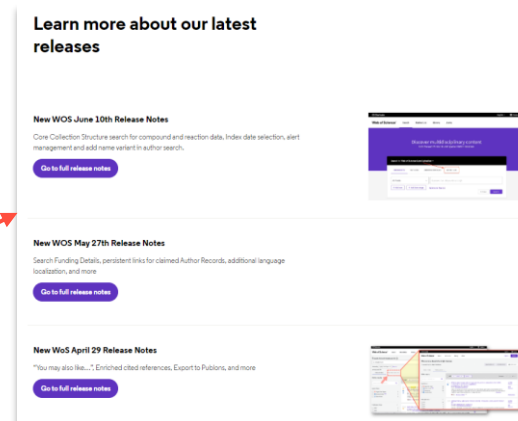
Learn more about our latest releases

New WOS June 10th Release Notes

Core Collection Structure search for compound and reaction data, Index date selection, alert management and add name variant in author search.

Go to full release notes

New WOS May 27th Release Notes

Search Funding Details, persistent links for claimed Author Records, additional language localization, and more

Go to full release notes

New WoS April 29 Release Notes

"You may also like....", Enriched cited references, Export to Publons, and more

Go to full release notes